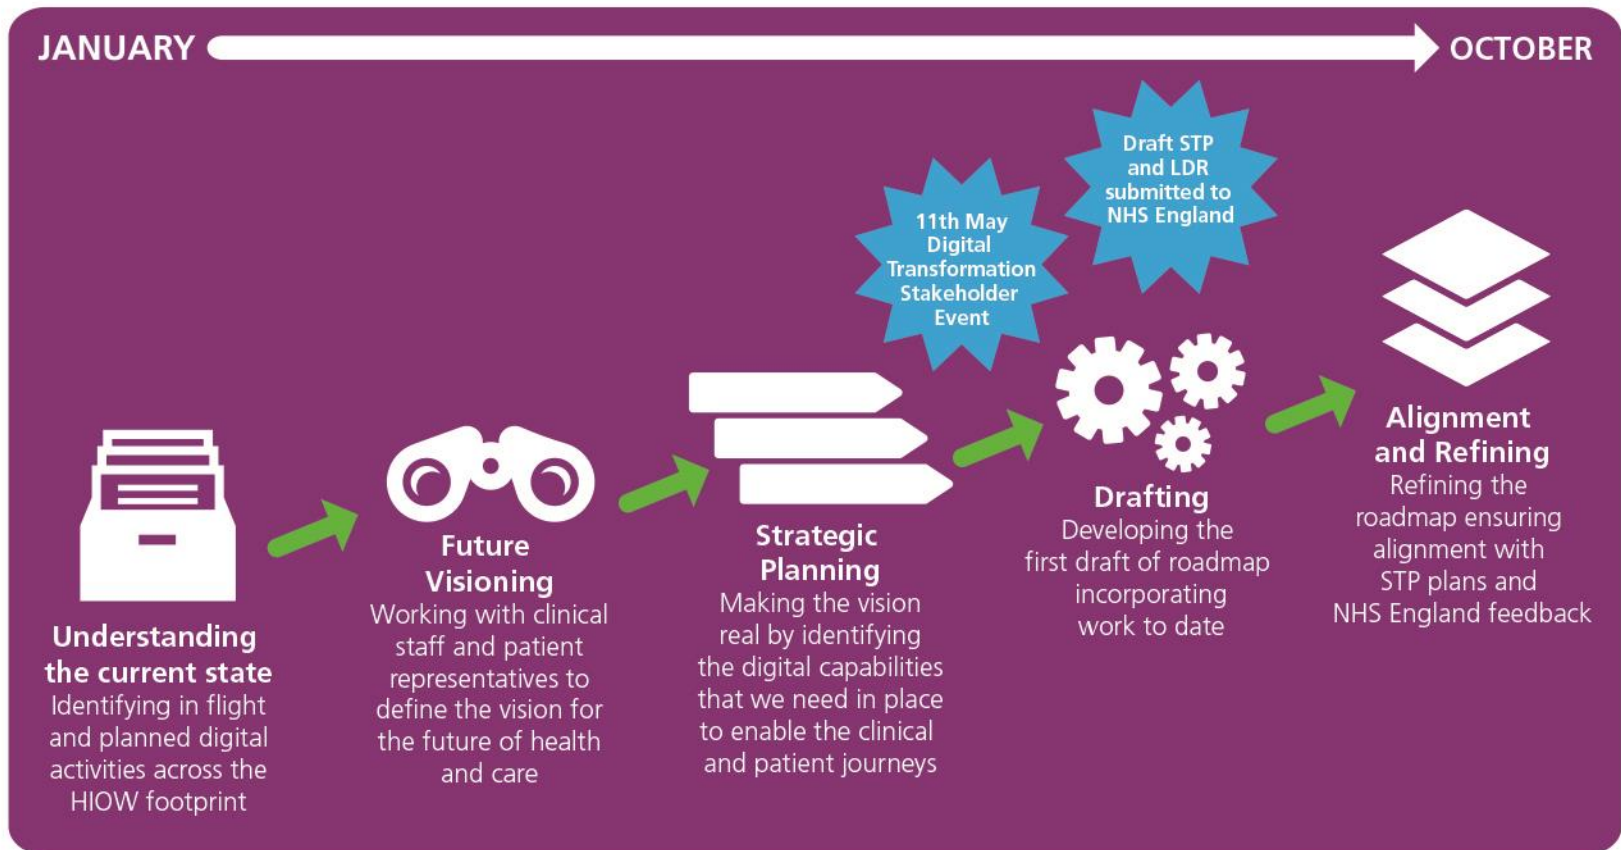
JANUARY

OCTOBER

Draft STP and LDR submitted to NHS England

11th May Digital Transformation Stakeholder Event

Understanding the current state
Identifying in flight and planned digital activities across the HIOW footprint

Future Visioning
Working with clinical staff and patient representatives to define the vision for the future of health and care

Strategic Planning
Making the vision real by identifying the digital capabilities that we need in place to enable the clinical and patient journeys

Drafting
Developing the first draft of roadmap incorporating work to date

Alignment and Refining
Refining the roadmap ensuring alignment with STP plans and NHS England feedback